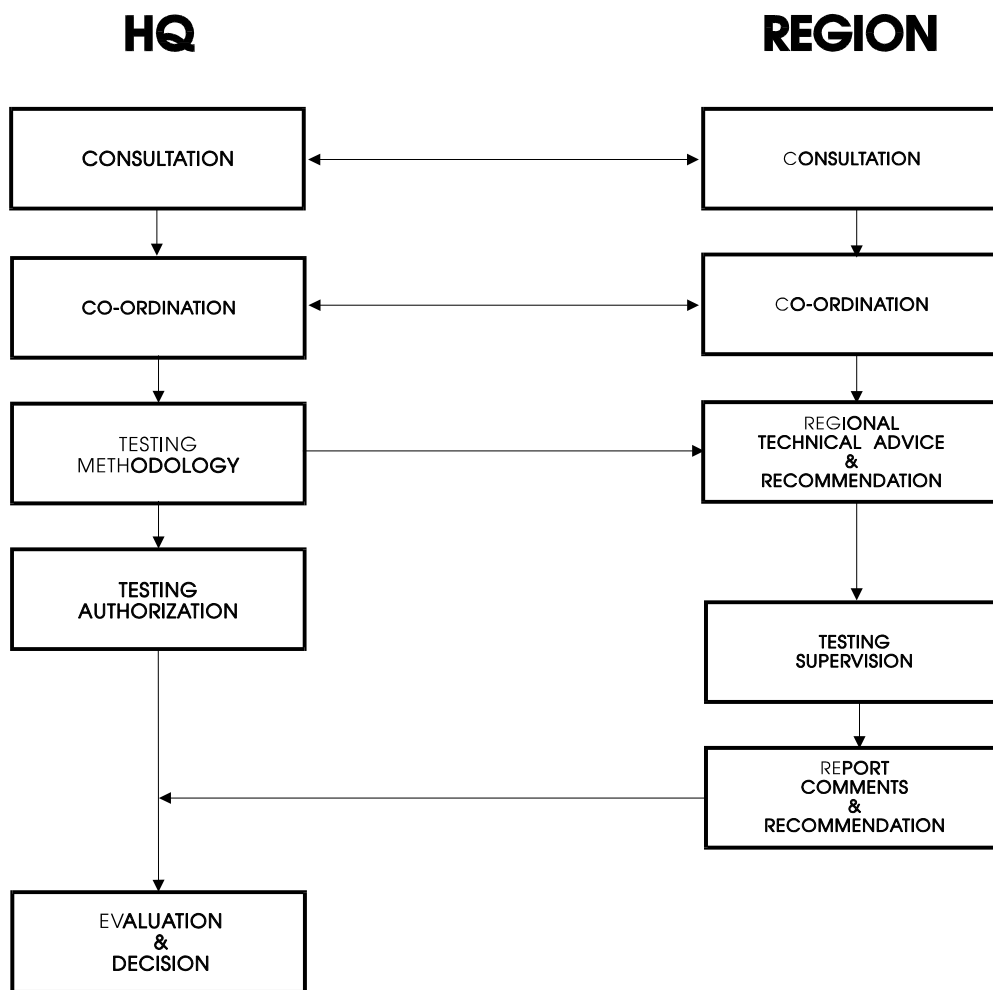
HQ

REGION

CONSULTATION

CONSULTATION

CO-ORDINATION

CO-ORDINATION

TESTING METHODOLOGY

REGIONAL TECHNICAL ADVICE & RECOMMENDATION

TESTING AUTHORIZATION

TESTING SUPERVISION

REPORT COMMENTS & RECOMMENDATION

EVALUATION & DECISION